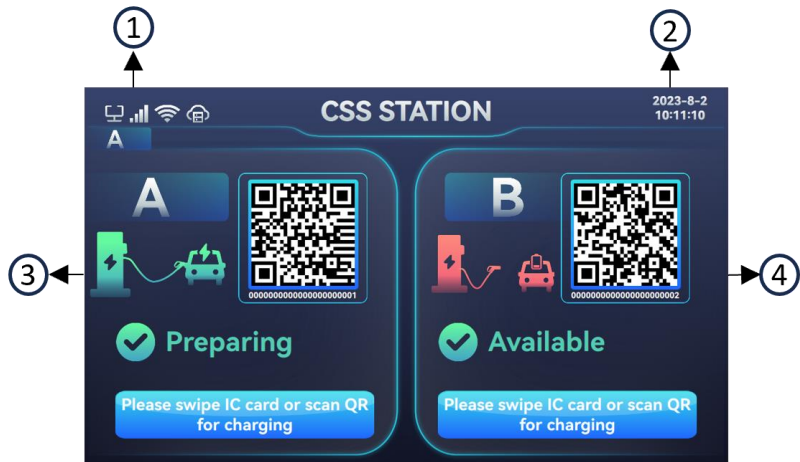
1

2

CSS STATION

2023-8-2
10:11:10

A

3

A

0000000000000000000001

Preparing

Please swipe IC card or scan QR for charging

B

0000000000000000000002

4

Available

Please swipe IC card or scan QR for charging